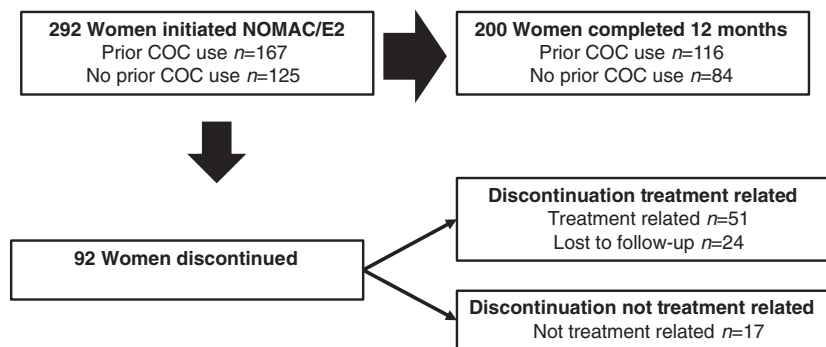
**292 Women initiated NOMAC/E2**
Prior COC use $n$=167
No prior COC use $n$=125

**200 Women completed 12 months**
Prior COC use $n$=116
No prior COC use $n$=84

**92 Women discontinued**

**Discontinuation treatment related**
Treatment related $n$=51
Lost to follow-up $n$=24

**Discontinuation not treatment related**
Not treatment related $n$=17